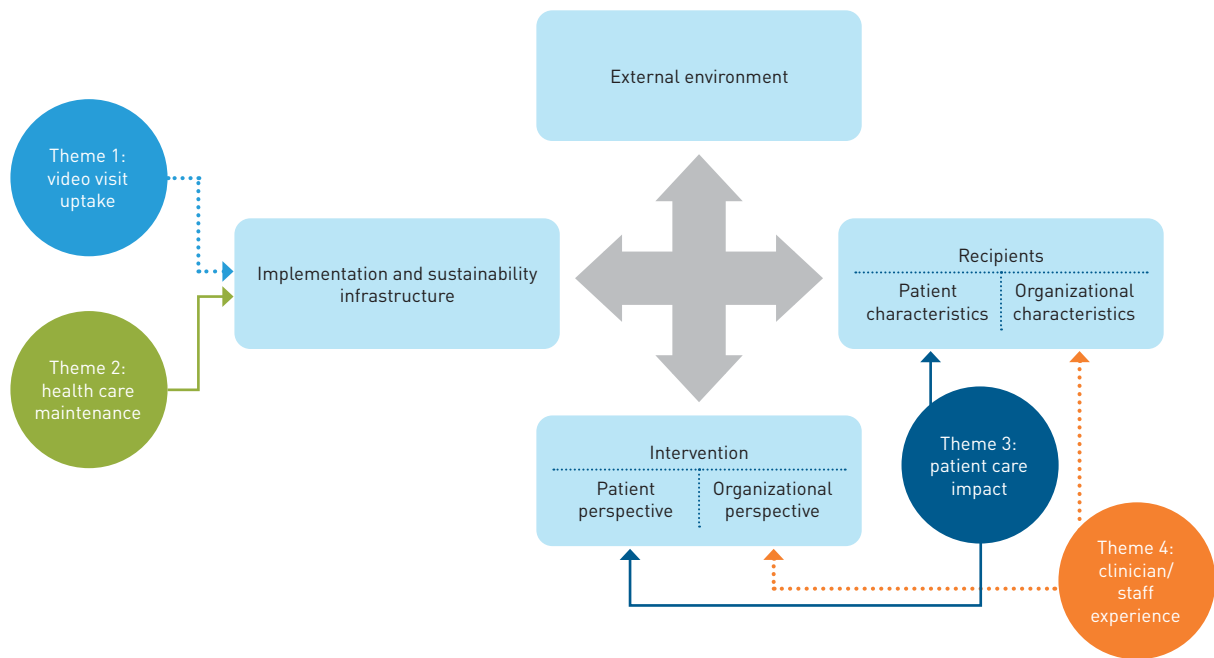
External environment

Theme 1: video visit uptake

Implementation and sustainability infrastructure

Theme 2: health care maintenance

Recipients

Patient characteristics

Organizational characteristics

Intervention

Patient perspective

Organizational perspective

Theme 3: patient care impact

Theme 4: clinician/ staff experience